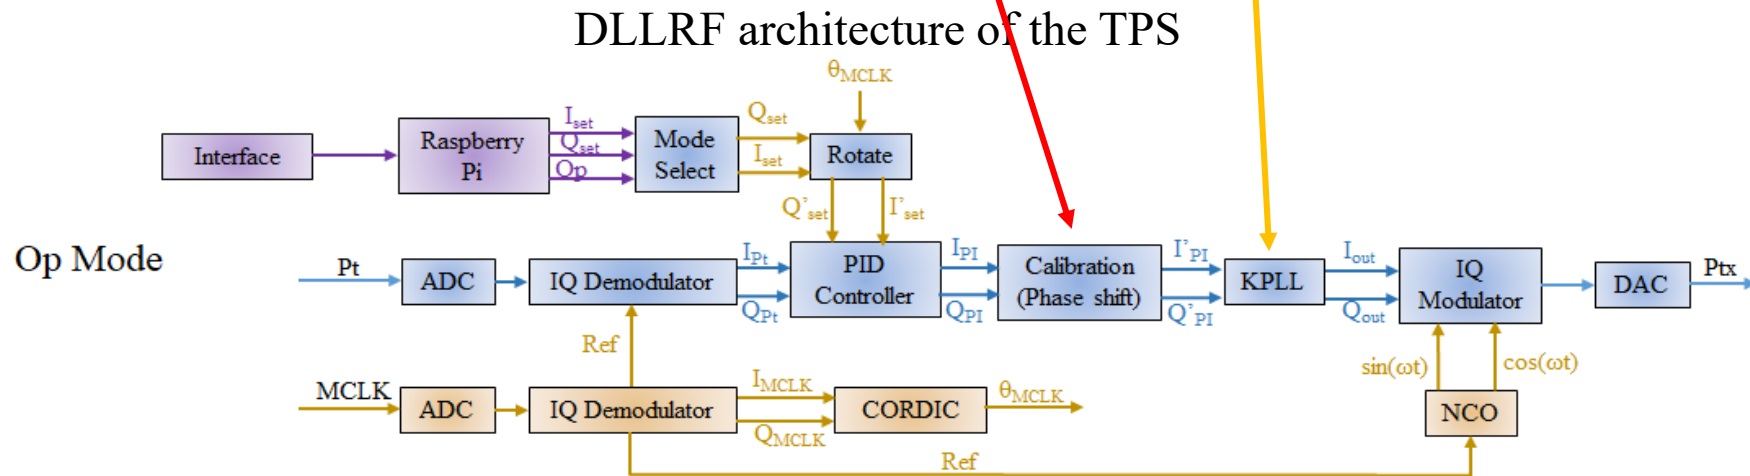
DLLRF architecture of the TPS

$\theta_{MCLK}$

Interface

Raspberry Pi

$I_{set}$
$Q_{set}$
Op

Mode Select

$Q_{set}$
$I_{set}$

Rotate

$Q'_{set}$
$I'_{set}$

Op Mode

Pt

ADC

IQ Demodulator

$I_{Pt}$
$Q_{Pt}$

PID Controller

$I_{PI}$
$Q_{PI}$

Calibration (Phase shift)

$I'_{PI}$
$Q'_{PI}$

KPLL

$I_{out}$
$Q_{out}$

IQ Modulator

DAC

Ptx

Ref

sin(ωt)

cos(ωt)

MCLK

ADC

IQ Demodulator

$I_{MCLK}$
$Q_{MCLK}$

CORDIC

$\theta_{MCLK}$

NCO

Ref